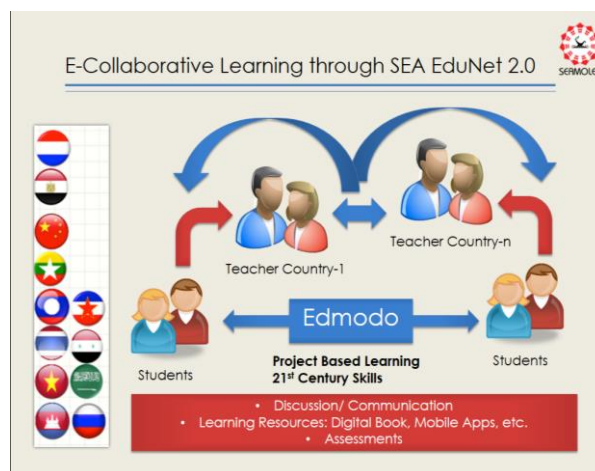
E-Collaborative Learning through SEA EduNet 2.0

SEAMOLEC

Teacher Country-1

Teacher Country-n

Edmodo

Students

Students

Project Based Learning
21$^{st}$ Century Skills

• Discussion/ Communication
• Learning Resources: Digital Book, Mobile Apps, etc.
• Assessments